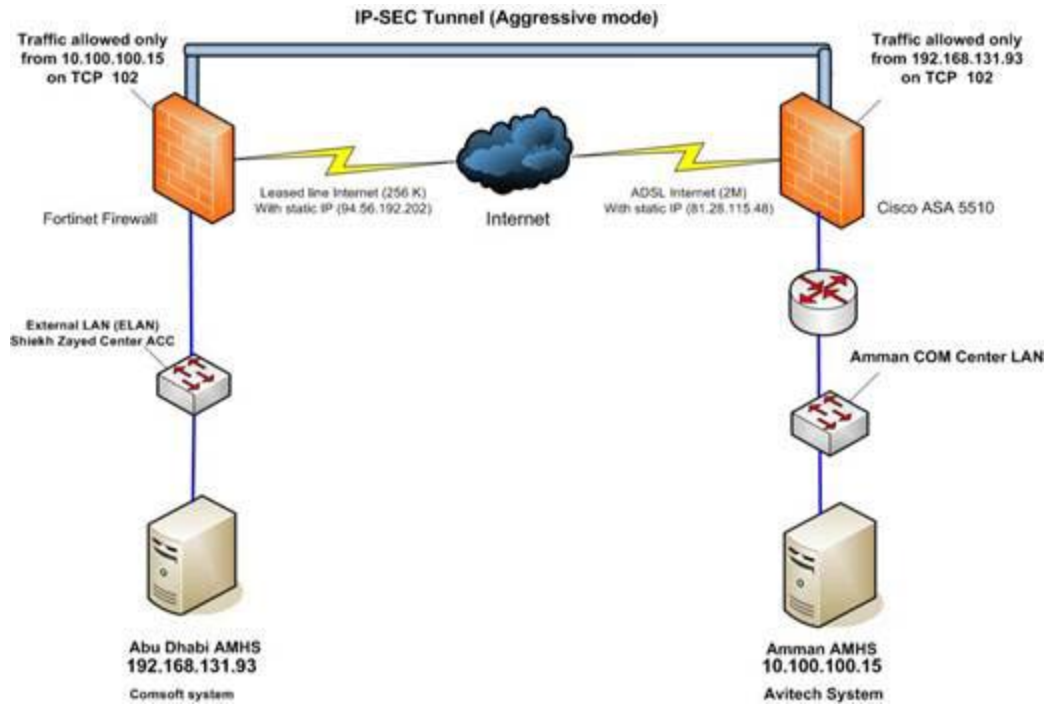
IP-SEC Tunnel (Aggressive mode)

Traffic allowed only from 10.100.100.15 on TCP 102

Traffic allowed only from 192.168.131.93 on TCP 102

Leased line Internet (256 K) With static IP (94.56.192.202)

Internet

ADSL Internet (2M) With static IP (81.28.115.48)

Fortinet Firewall

Cisco ASA 5510

External LAN (ELAN) Shiekh Zayed Center ACC

Amman COM Center LAN

Abu Dhabi AMHS
192.168.131.93
Comsoft system

Amman AMHS
10.100.100.15
Avitech System